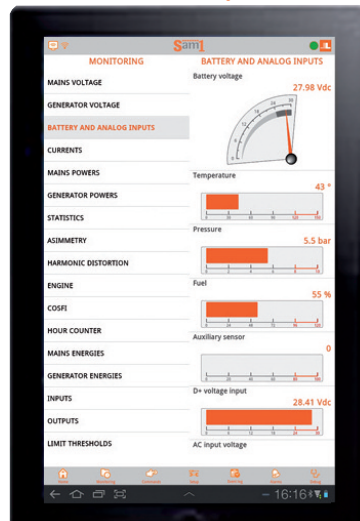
Sam1

MONITORING

MAINS VOLTAGE

GENERATOR VOLTAGE

BATTERY AND ANALOG INPUTS

CURRENTS

MAINS POWERS

GENERATOR POWERS

STATISTICS

ASIMMETRY

HARMONIC DISTORTION

ENGINE

COSFI

HOUR COUNTER

MAINS ENERGIES

GENERATOR ENERGIES

INPUTS

OUTPUTS

LIMIT THRESHOLDS

BATTERY AND ANALOG INPUTS

Battery voltage

27.98 Vdc

Temperature

43 °

Pressure

5.5 bar

Fuel

55 %

Auxiliary sensor

0

D+ voltage input

28.41 Vdc

AC input voltage

16:16